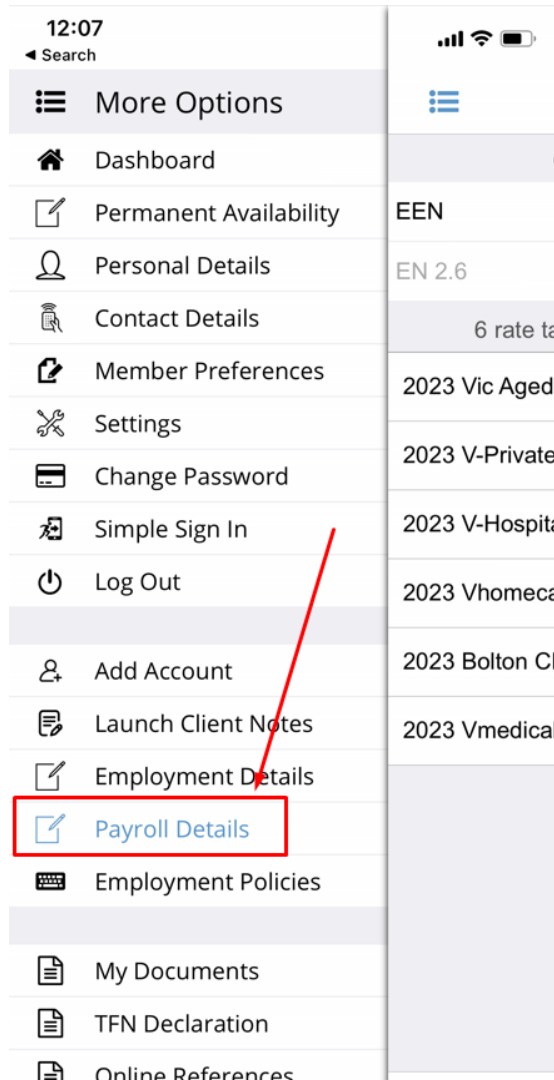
12:07
◂ Search

More Options

Dashboard

Permanent Availability

Personal Details

Contact Details

Member Preferences

Settings

Change Password

Simple Sign In

Log Out

Add Account

Launch Client Notes

Employment Details

Payroll Details

Employment Policies

My Documents

TFN Declaration

Online References

EEN

EN 2.6

6 rate ta

2023 Vic Aged

2023 V-Private

2023 V-Hospita

2023 Vhomeca

2023 Bolton Cl

2023 Vmedical